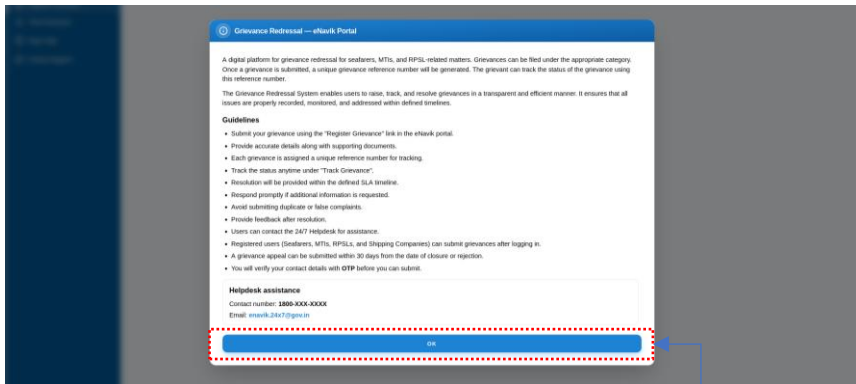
Grievance Redressal — eNavik Portal

A digital platform for grievance redressal for seafarers, MTIs, and RPSL-related matters. Grievances can be filed under the appropriate category. Once a grievance is submitted, a unique grievance reference number will be generated. The grievant can track the status of the grievance using this reference number.

The Grievance Redressal System enables users to raise, track, and resolve grievances in a transparent and efficient manner. It ensures that all issues are properly recorded, monitored, and addressed within defined timelines.

Guidelines

- Submit your grievance using the "Register Grievance" link in the eNavik portal.
- Provide accurate details along with supporting documents.
- Each grievance is assigned a unique reference number for tracking.
- Track the status anytime under "Track Grievance".
- Resolution will be provided within the defined SLA timeline.
- Respond promptly if additional information is requested.
- Avoid submitting duplicate or false complaints.
- Provide feedback after resolution.
- Users can contact the 24/7 Helpdesk for assistance.
- Registered users (Seafarers, MTIs, RPSLs, and Shipping Companies) can submit grievances after logging in.
- A grievance appeal can be submitted within 30 days from the date of closure or rejection.
- You will verify your contact details with OTP before you can submit.

Helpdesk assistance

Contact number: 1800-XXX-XXXX

Email: enavik.24x7@gov.in

OK